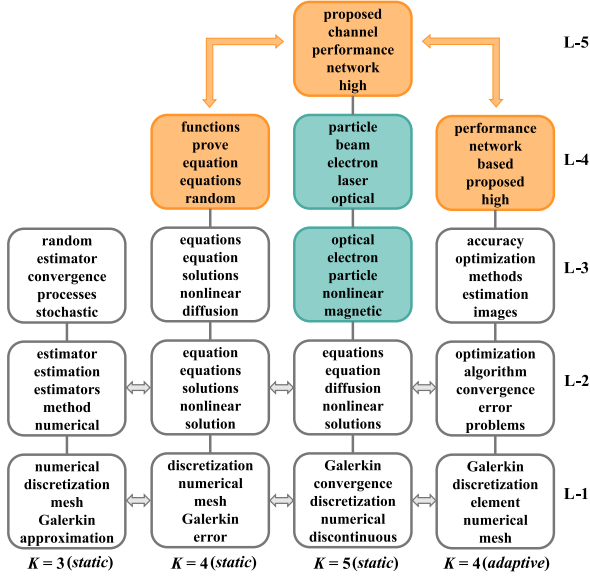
proposed
channel
performance
network
high

L-5

functions
prove
equation
equations
random

particle
beam
electron
laser
optical

performance
network
based
proposed
high

L-4

random
estimator
convergence
processes
stochastic

equations
equation
solutions
nonlinear
diffusion

optical
electron
particle
nonlinear
magnetic

accuracy
optimization
methods
estimation
images

L-3

estimator
estimation
estimators
method
numerical

equation
equations
solutions
nonlinear
solution

equations
equation
diffusion
nonlinear
solutions

optimization
algorithm
convergence
error
problems

L-2

numerical
discretization
mesh
Galerkin
approximation

discretization
numerical
mesh
Galerkin
error

Galerkin
convergence
discretization
numerical
discontinuous

Galerkin
discretization
element
numerical
mesh

L-1

$K = 3$ (*static*)

$K = 4$ (*static*)

$K = 5$ (*static*)

$K = 4$ (*adaptive*)